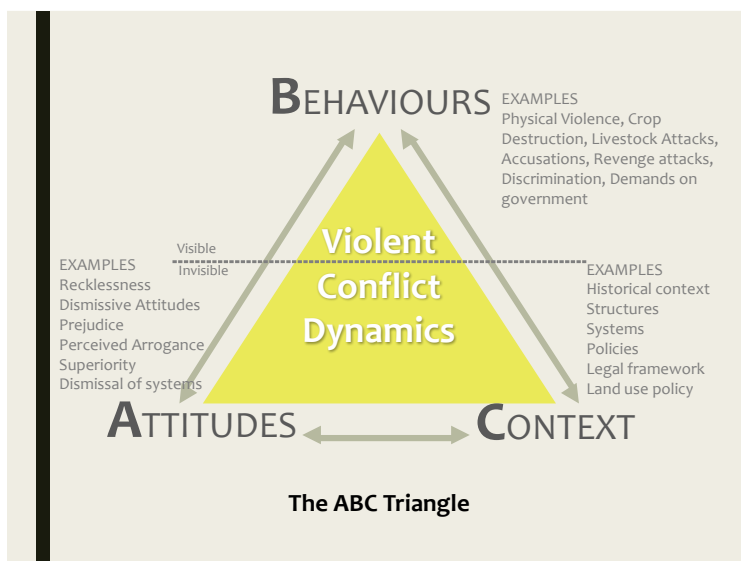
BEHAVIOURS

EXAMPLES
Physical Violence, Crop Destruction, Livestock Attacks, Accusations, Revenge attacks, Discrimination, Demands on government

Visible
Invisible

Violent Conflict Dynamics

EXAMPLES
Recklessness
Dismissive Attitudes
Prejudice
Perceived Arrogance
Superiority
Dismissal of systems

EXAMPLES
Historical context
Structures
Systems
Policies
Legal framework
Land use policy

ATTITUDES

CONTEXT

The ABC Triangle